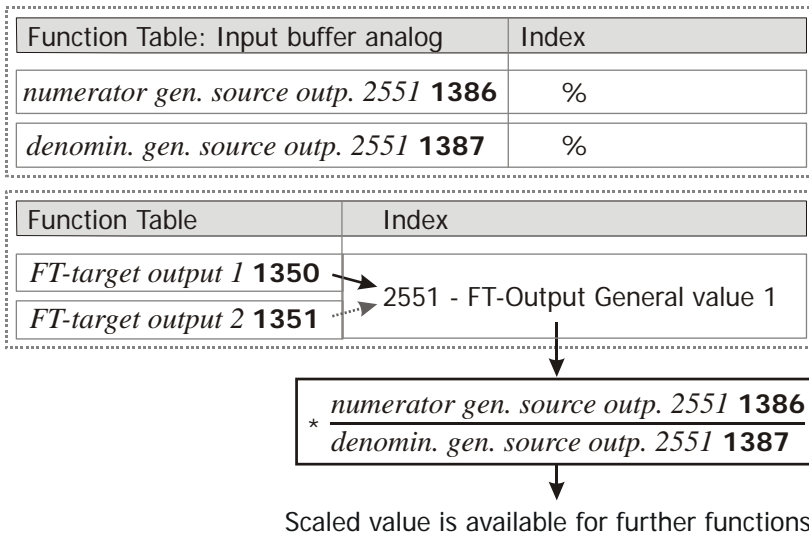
| Function Table: Input buffer analog | Index |
|---|---|
| *numerator gen. source outp. 2551* **1386** | % |
| *denomin. gen. source outp. 2551* **1387** | % |

| Function Table | Index |
|---|---|
| *FT-target output 1* **1350** | 2551 - FT-Output General value 1 |
| *FT-target output 2* **1351** | |

$* \frac{\textit{numerator gen. source outp. 2551 } \textbf{1386}}{\textit{denomin. gen. source outp. 2551 } \textbf{1387}}$

Scaled value is available for further functions